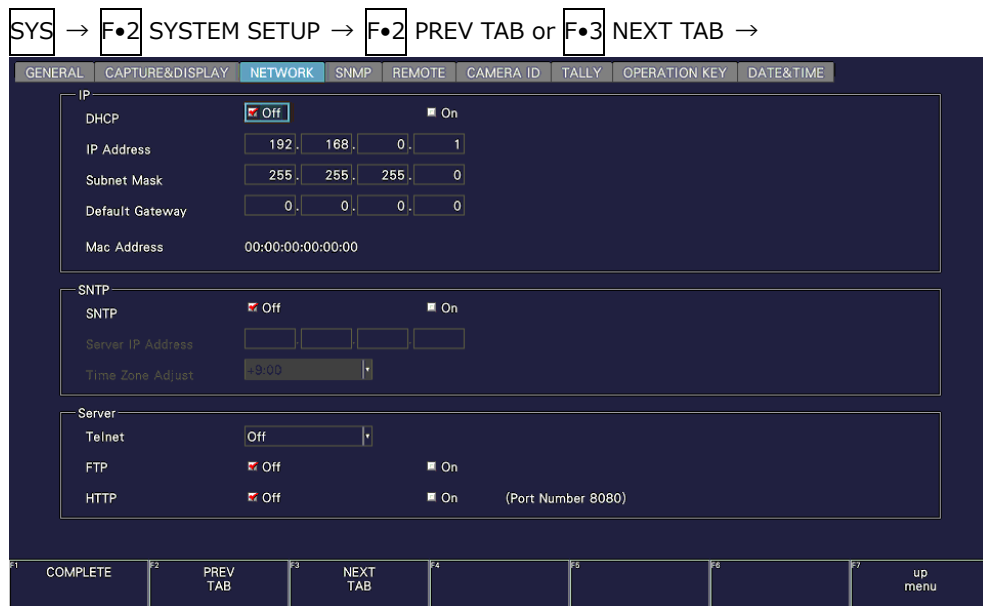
SYS → F•2 SYSTEM SETUP → F•2 PREV TAB or F•3 NEXT TAB →

GENERAL | CAPTURE&DISPLAY | NETWORK | SNMP | REMOTE | CAMERA ID | TALLY | OPERATION KEY | DATE&TIME

IP
DHCP Off On
IP Address 192. 168. 0. 1
Subnet Mask 255. 255. 255. 0
Default Gateway 0. 0. 0. 0
Mac Address 00:00:00:00:00:00

SNTP
SNTP Off On
Server IP Address . . .
Time Zone Adjust +9:00

Server
Telnet Off
FTP Off On
HTTP Off On (Port Number 8080)

F1 COMPLETE
F2 PREV TAB
F3 NEXT TAB
F4
F5
F6
F7 up menu